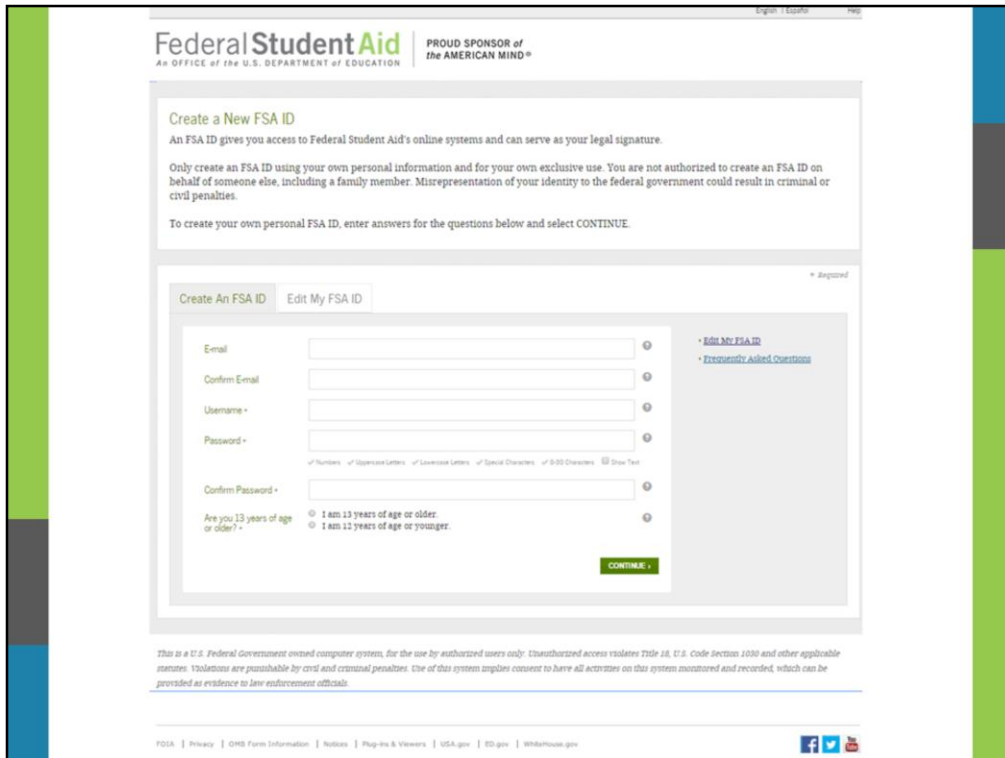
English | Español Help

Federal Student Aid
An OFFICE of the U.S. DEPARTMENT of EDUCATION

PROUD SPONSOR of the AMERICAN MIND®

Create a New FSA ID

An FSA ID gives you access to Federal Student Aid's online systems and can serve as your legal signature.

Only create an FSA ID using your own personal information and for your own exclusive use. You are not authorized to create an FSA ID on behalf of someone else, including a family member. Misrepresentation of your identity to the federal government could result in criminal or civil penalties.

To create your own personal FSA ID, enter answers for the questions below and select CONTINUE.

* Required

Create An FSA ID | Edit My FSA ID

E-mail

Confirm E-mail

Username *

Password *

✓Numbers ✓Uppercase Letters ✓Lowercase Letters ✓Special Characters ✓8-30 Characters Show Text

Confirm Password *

Are you 13 years of age or older? *

I am 13 years of age or older.
I am 12 years of age or younger.

CONTINUE ›

• Edit My FSA ID
• Frequently Asked Questions

This is a U.S. Federal Government owned computer system, for the use by authorized users only. Unauthorized access violates Title 18, U.S. Code Section 1030 and other applicable statutes. Violations are punishable by civil and criminal penalties. Use of this system implies consent to have all activities on this system monitored and recorded, which can be provided as evidence to law enforcement officials.

FOIA | Privacy | OMB Form Information | Notices | Plug-ins & Viewers | USA.gov | ED.gov | WhiteHouse.gov